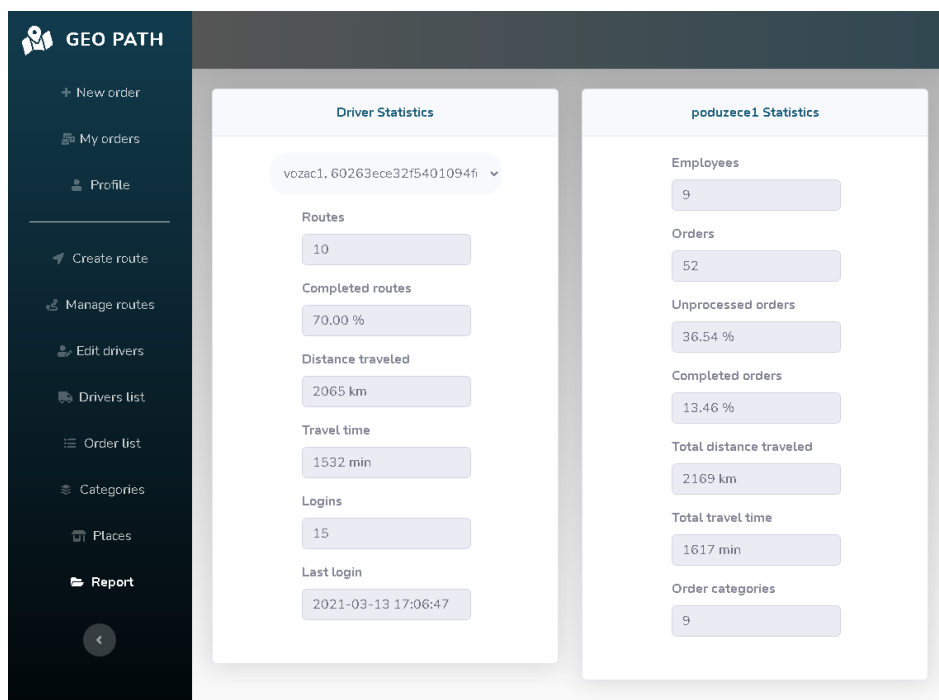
GEO PATH

+ New order

My orders

Profile

Create route

Manage routes

Edit drivers

Drivers list

Order list

Categories

Places

Report

Driver Statistics

vozac1, 60263ece32f5401094f

Routes

10

Completed routes

70.00 %

Distance traveled

2065 km

Travel time

1532 min

Logins

15

Last login

2021-03-13 17:06:47

poduzece1 Statistics

Employees

9

Orders

52

Unprocessed orders

36.54 %

Completed orders

13.46 %

Total distance traveled

2169 km

Total travel time

1617 min

Order categories

9